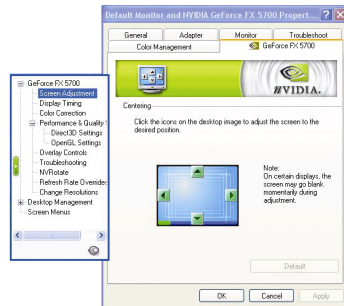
Default Monitor and NVIDIA GeForce FX 5700 Propert... ? X

General
Adapter
Monitor
Troubleshoot
Color Management
GeForce FX 5700

GeForce FX 5700
Screen Adjustment
Display Timing
Color Correction
Performance & Quality S
Direct3D Settings
OpenGL Settings
Overlay Controls
Troubleshooting
NVRotate
Refresh Rate Overrides
Change Resolutions
Desktop Management
Screen Menus

NVIDIA.

Centering

Click the icons on the desktop image to adjust the screen to the desired position.

Note:
On certain displays, the screen may go blank momentarily during adjustment.

Default

OK
Cancel
Apply